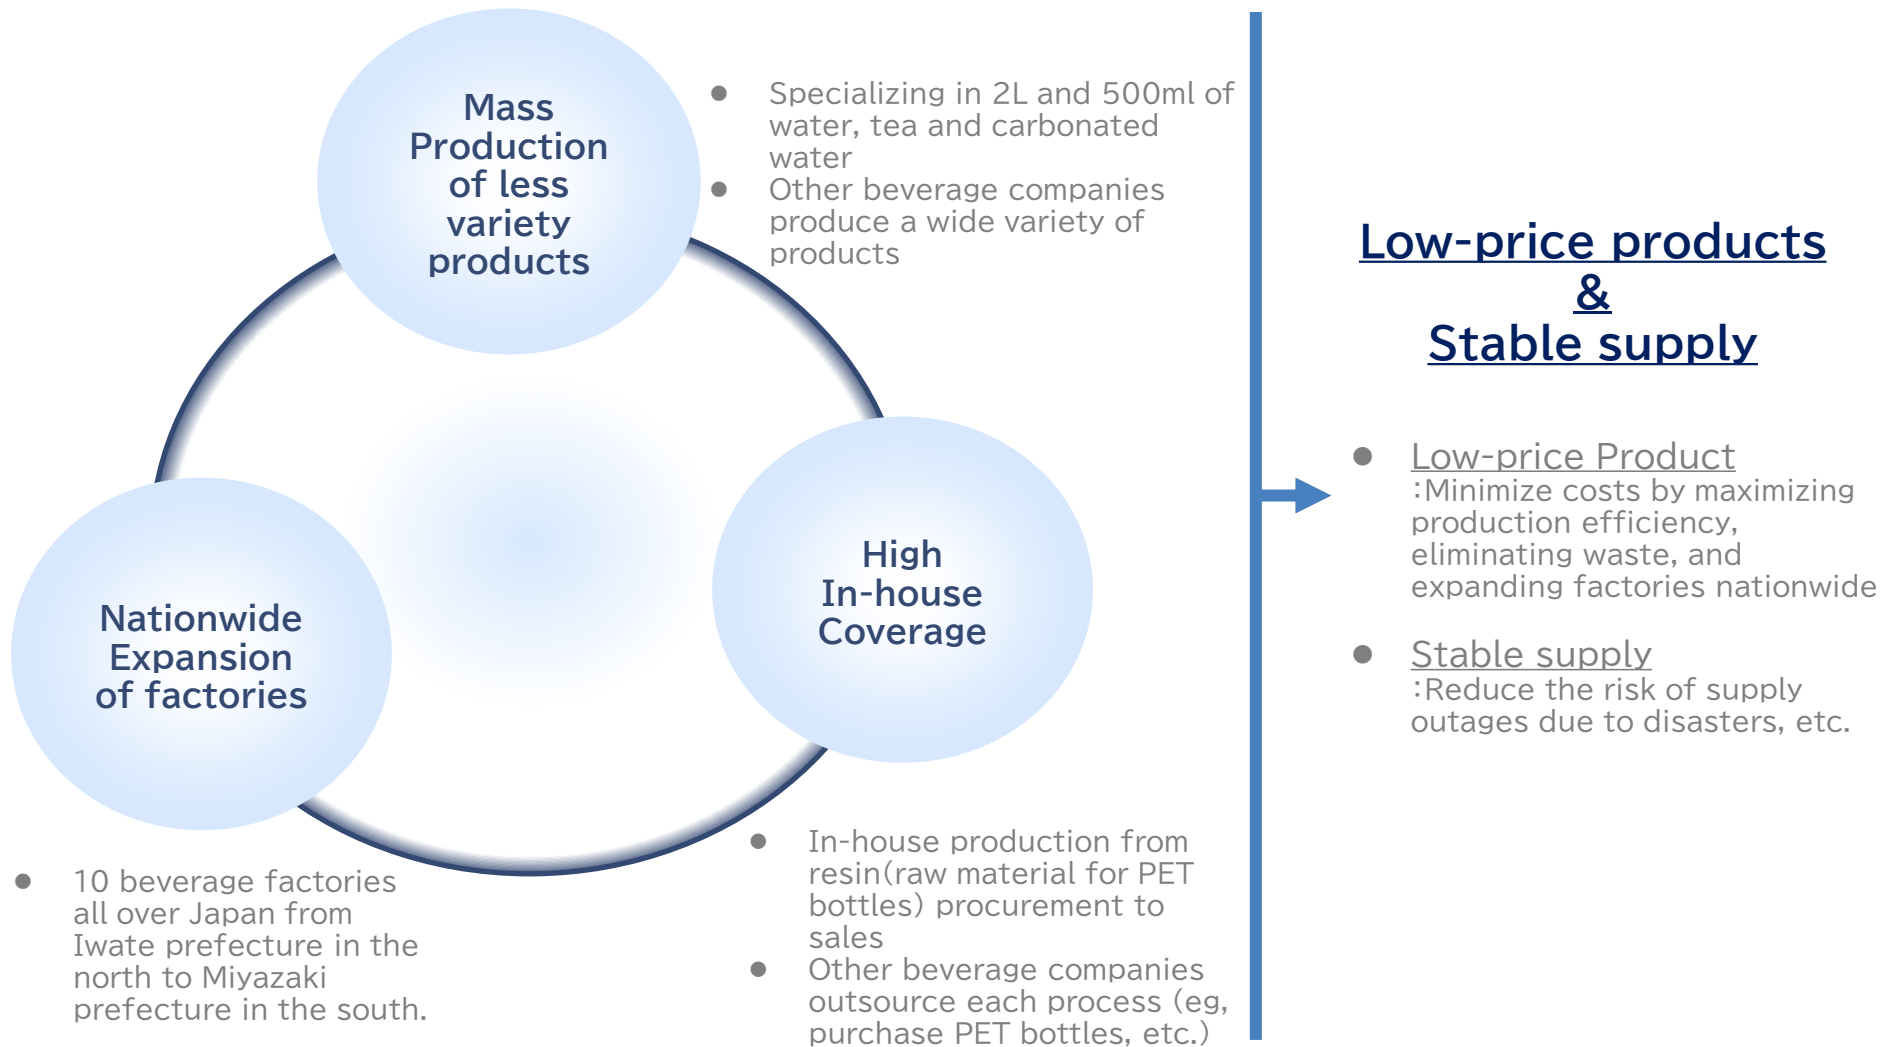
Mass Production of less variety products

- Specializing in 2L and 500ml of water, tea and carbonated water
- Other beverage companies produce a wide variety of products

Nationwide Expansion of factories

- 10 beverage factories all over Japan from Iwate prefecture in the north to Miyazaki prefecture in the south.

High In-house Coverage

- In-house production from resin(raw material for PET bottles) procurement to sales
- Other beverage companies outsource each process (eg, purchase PET bottles, etc.)

Low-price products & Stable supply

- Low-price Product :Minimize costs by maximizing production efficiency, eliminating waste, and expanding factories nationwide
- Stable supply :Reduce the risk of supply outages due to disasters, etc.